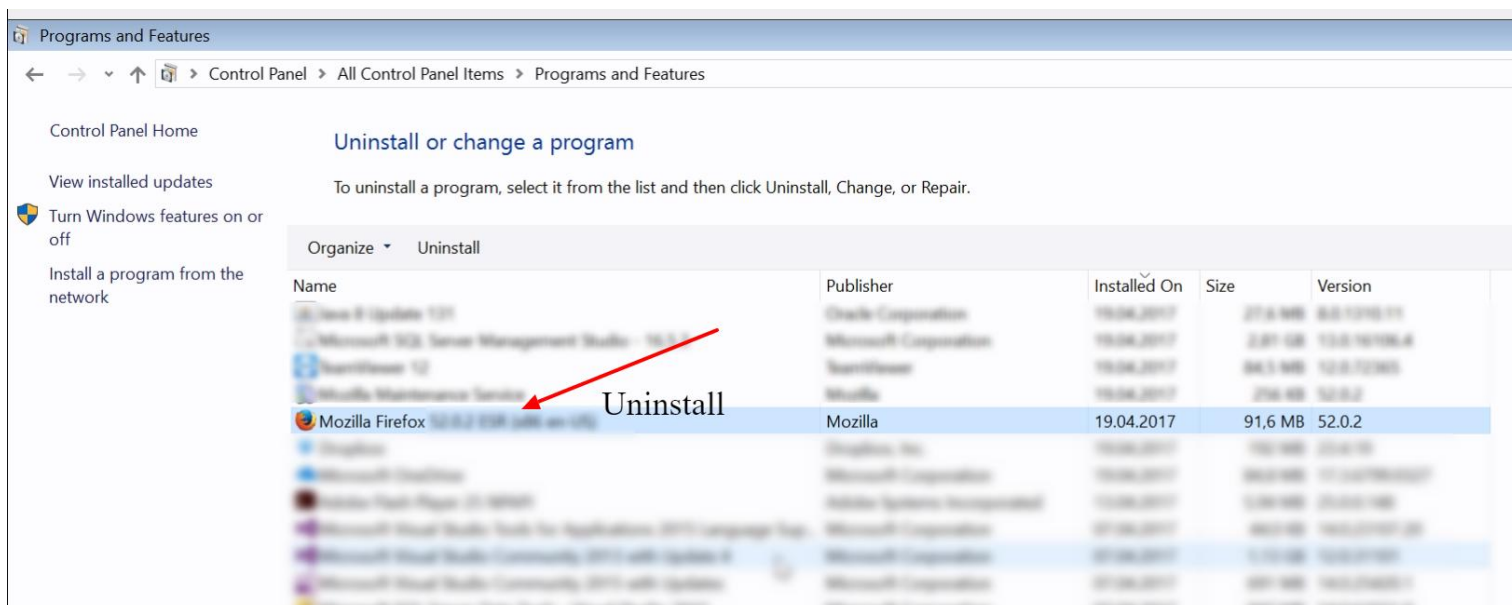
Programs and Features

Control Panel > All Control Panel Items > Programs and Features

Control Panel Home

View installed updates

Turn Windows features on or off

Install a program from the network

Uninstall or change a program

To uninstall a program, select it from the list and then click Uninstall, Change, or Repair.

Organize ▾ Uninstall

| Name | Publisher | Installed On | Size | Version |
|---|---|---|---|---|
| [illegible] | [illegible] | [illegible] | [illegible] | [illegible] |
| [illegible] | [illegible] | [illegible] | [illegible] | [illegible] |
| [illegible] | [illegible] | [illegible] | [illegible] | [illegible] |
| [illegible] | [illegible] | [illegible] | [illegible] | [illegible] |
| Mozilla Firefox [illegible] | Mozilla | 19.04.2017 | 91,6 MB | 52.0.2 |
| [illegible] | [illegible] | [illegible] | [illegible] | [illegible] |
| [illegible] | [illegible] | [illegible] | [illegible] | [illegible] |
| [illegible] | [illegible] | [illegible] | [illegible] | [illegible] |
| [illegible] | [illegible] | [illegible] | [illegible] | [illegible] |
| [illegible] | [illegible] | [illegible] | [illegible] | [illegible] |
| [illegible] | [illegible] | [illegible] | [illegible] | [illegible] |

Uninstall